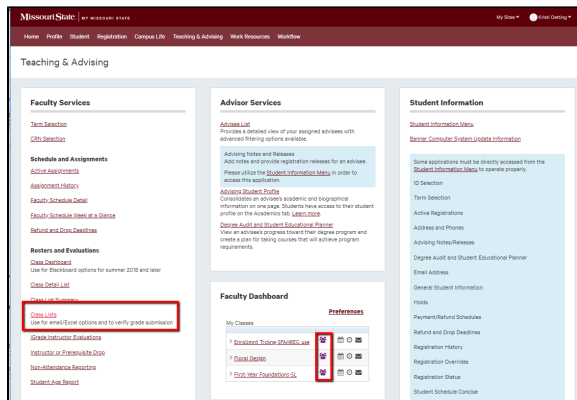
Missouri State | MY MISSOURI STATE

My Sites ▾ Kristi Getting ▾

Home Profile Student Registration Campus Life Teaching & Advising Work Resources Workflow

Teaching & Advising

Faculty Services

Term Selection

CRN Selection

Schedule and Assignments

Active Assignments

Assignment History

Faculty Schedule Detail

Faculty Schedule Week at a Glance

Refund and Drop Deadlines

Rosters and Evaluations

Class Dashboard
Use for Blackboard options for summer 2016 and later

Class Detail List

Class List Summary

Class Lists
Use for email/Excel options and to verify grade submission

iGrade Instructor Evaluations

Instructor or Prerequisite Drop

Non-Attendance Reporting

Student Age Report

Advisor Services

Advisee List
Provides a detailed view of your assigned advisees with advanced filtering options available.

Advising Notes and Releases
Add notes and provide registration releases for an advisee.

Please utilize the Student Information Menu in order to access this application.

Advising Student Profile
Consolidates an advisee's academic and biographical information on one page. Students have access to their student profile on the Academics tab. Learn more.

Degree Audit and Student Educational Planner
View an advisee's progress toward their degree program and create a plan for taking courses that will achieve program requirements.

Faculty Dashboard

Preferences

My Classes

> Enrollment Trding-SPAIREG use

> Floral Design

> First-Year Foundations-SL

Student Information

Student Information Menu

Banner Computer System Update Information

Some applications must be directly accessed from the Student Information Menu to operate properly.

ID Selection

Term Selection

Active Registrations

Address and Phones

Advising Notes/Releases

Degree Audit and Student Educational Planner

Email Address

General Student Information

Holds

Payment/Refund Schedules

Refund and Drop Deadlines

Registration History

Registration Overrides

Registration Status

Student Schedule Concise